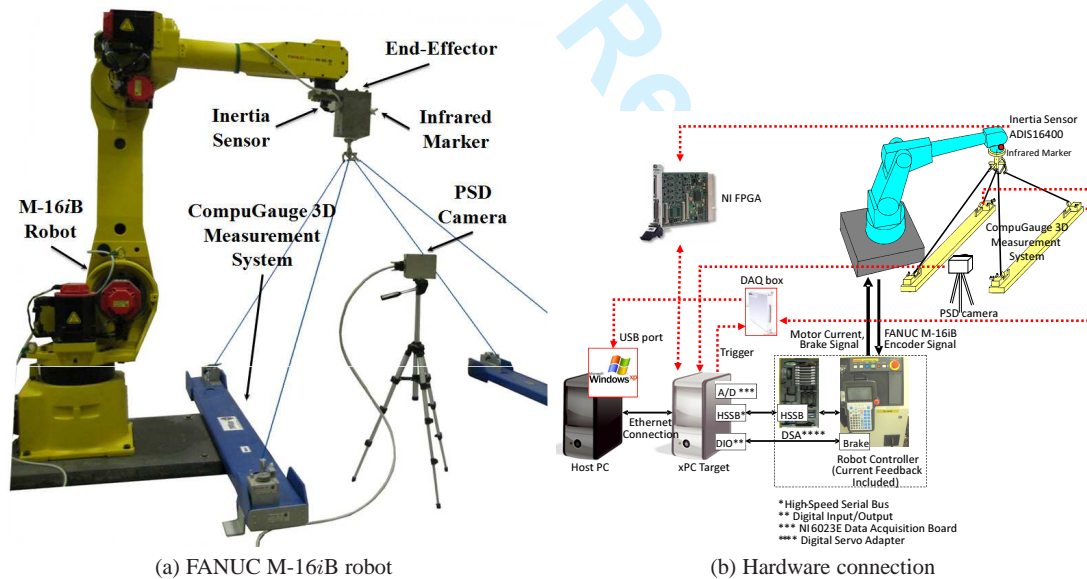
End-Effector

Inertia Sensor

Infrared Marker

PSD Camera

M-16$i$B Robot

CompuGauge 3D Measurement System

Re

Inertia Sensor ADIS16400

Infrared Marker

NI FPGA

CompuGauge 3D Measurement System

DAQ box

PSD camera

USB port

Windows

Trigger

Motor Current, Brake Signal

FANUC M-16iB Encoder Signal

A/D ***

HSSB*

HSSB

Ethernet Connection

DIO**

DSA****

Brake

Host PC

xPC Target

Robot Controller (Current Feedback Included)

*HighSpeed Serial Bus
** Digital Input/Output
*** NI6023E Data Acquisition Board
**** Digital Servo Adapter

(a) FANUC M-16$i$B robot

(b) Hardware connection